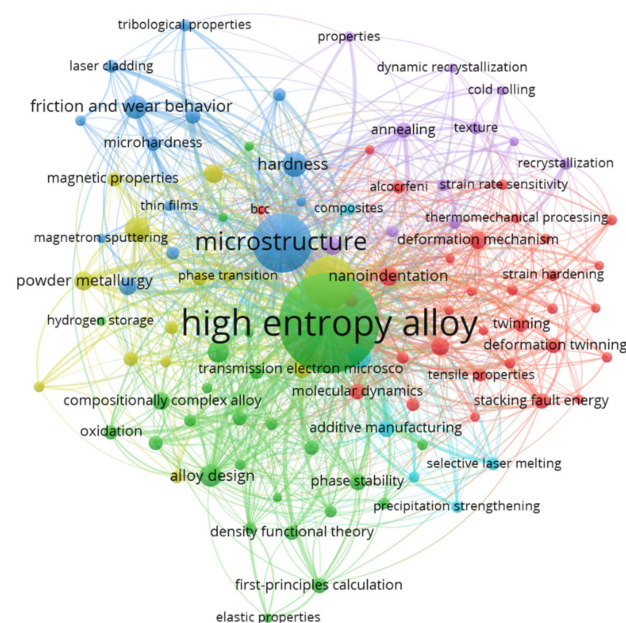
tribological properties
properties
laser cladding
dynamic recrystallization
cold rolling
friction and wear behavior
microhardness
annealing
texture
hardness
recrystallization
magnetic properties
alcocrfeni
strain rate sensitivity
thin films
bcc
composites
thermomechanical processing
magnetron sputtering
microstructure
deformation mechanism
phase transition
nanoindentation
strain hardening
powder metallurgy
hydrogen storage
high entropy alloy
twinning
deformation twinning
transmission electron microsco
tensile properties
molecular dynamics
compositionally complex alloy
stacking fault energy
oxidation
additive manufacturing
alloy design
selective laser melting
phase stability
precipitation strengthening
density functional theory
first-principles calculation
elastic properties